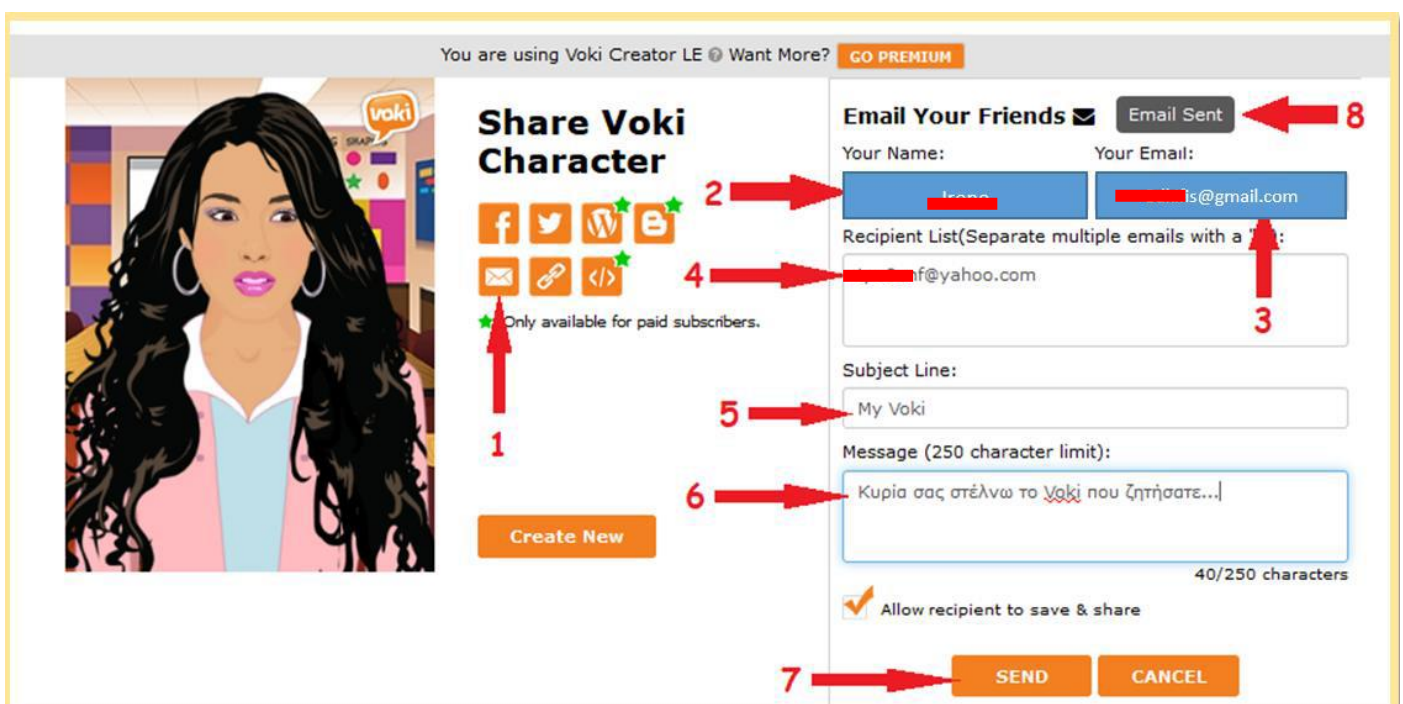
You are using Voki Creator LE Want More? GO PREMIUM

voki

Share Voki Character

Only available for paid subscribers.

Create New

Email Your Friends

Email Sent

Your Name:

Your Email:

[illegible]

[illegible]s@gmail.com

Recipient List(Separate multiple emails with a "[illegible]"):

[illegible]f@yahoo.com

Subject Line:

My Voki

Message (250 character limit):

Κυρια σας στέλνω το Voki που ζητήσατε...

40/250 characters

Allow recipient to save & share

SEND

CANCEL

1

2

3

4

5

6

7

8